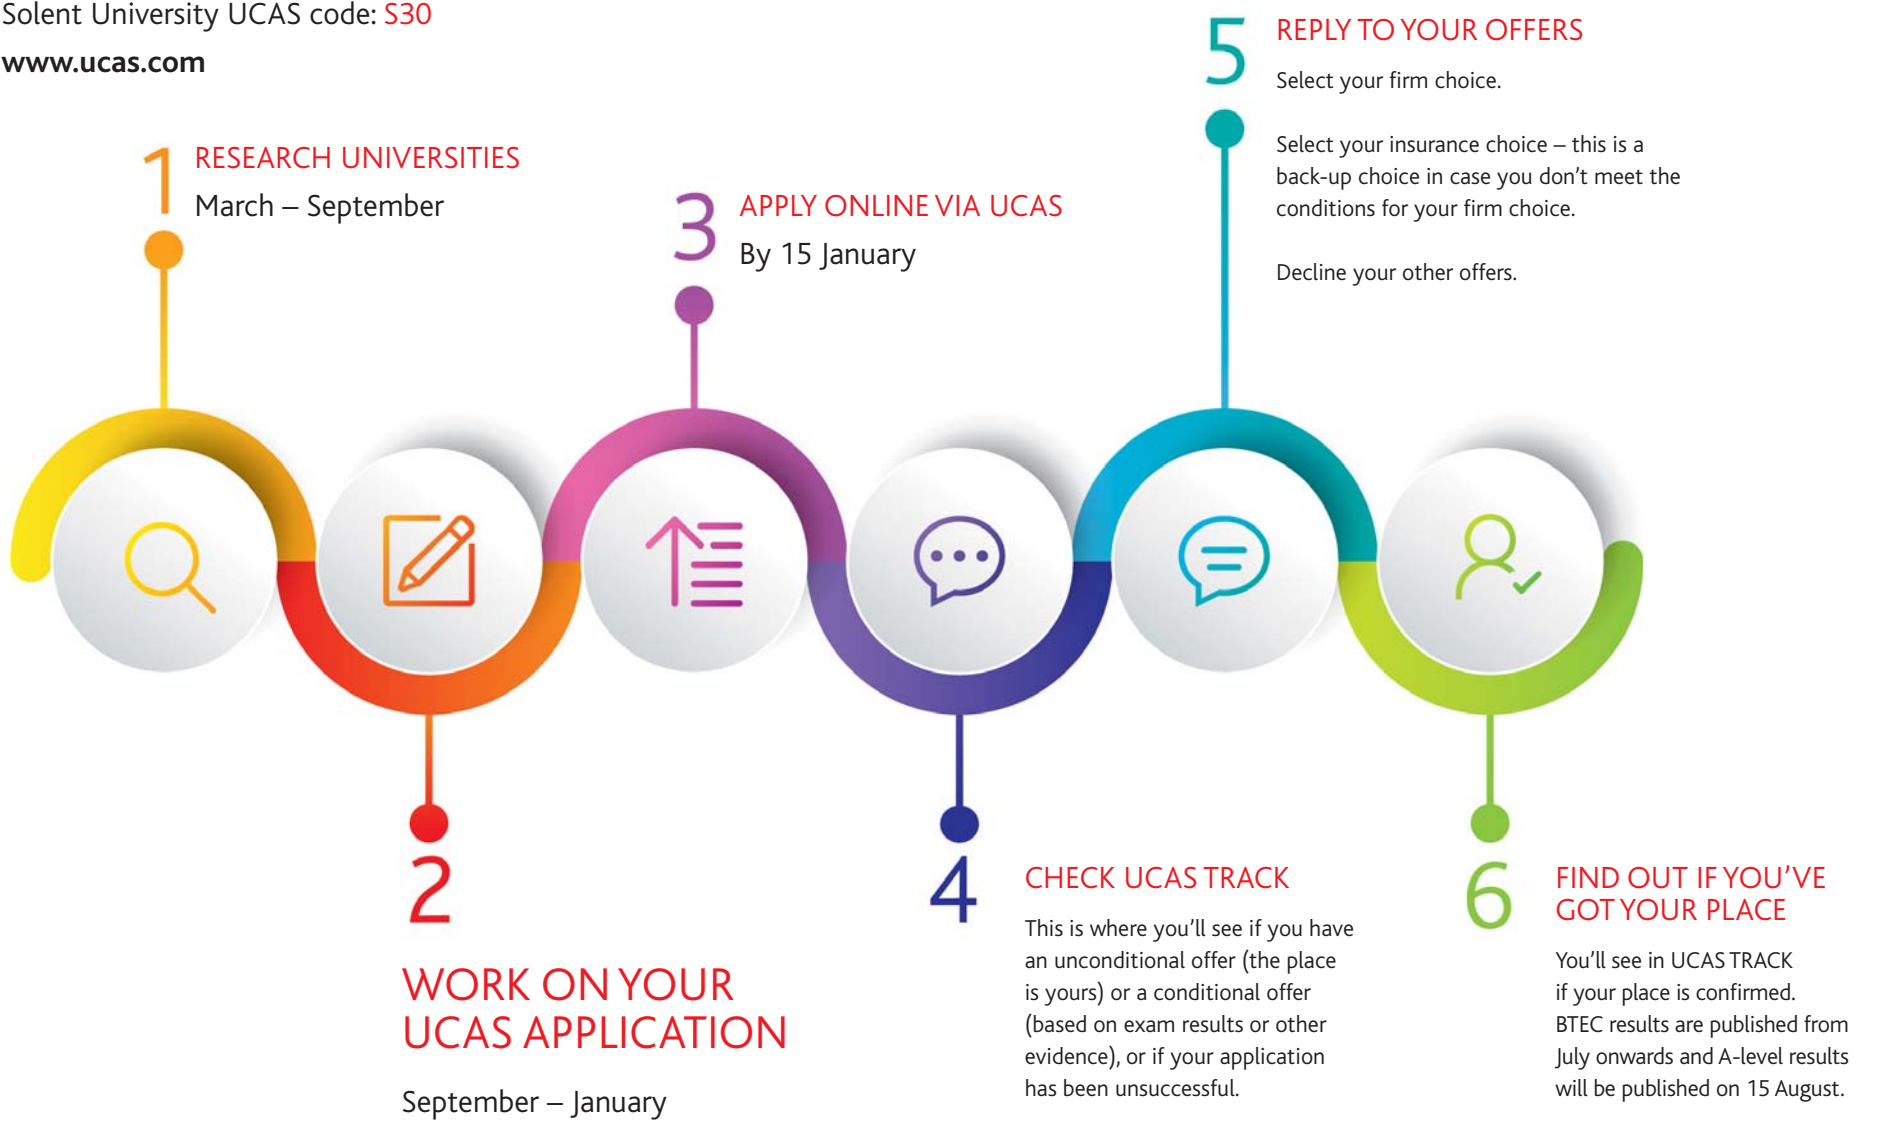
Solent University UCAS code: S30
www.ucas.com

1 RESEARCH UNIVERSITIES
March – September

3 APPLY ONLINE VIA UCAS
By 15 January

5 REPLY TO YOUR OFFERS
Select your firm choice.

Select your insurance choice – this is a back-up choice in case you don't meet the conditions for your firm choice.

Decline your other offers.

2
WORK ON YOUR UCAS APPLICATION
September – January

4 CHECK UCAS TRACK
This is where you'll see if you have an unconditional offer (the place is yours) or a conditional offer (based on exam results or other evidence), or if your application has been unsuccessful.

6 FIND OUT IF YOU'VE GOT YOUR PLACE
You'll see in UCAS TRACK if your place is confirmed. BTEC results are published from July onwards and A-level results will be published on 15 August.